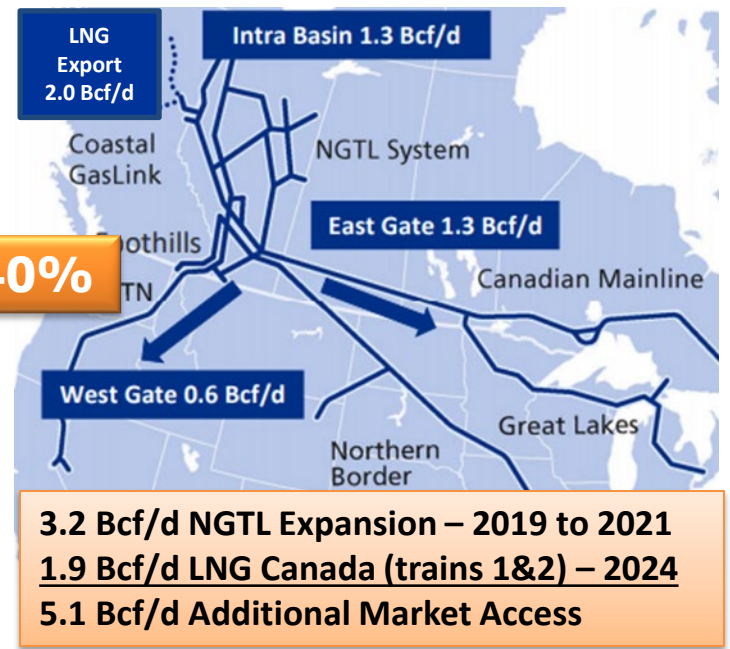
LNG Export 2.0 Bcf/d

Intra Basin 1.3 Bcf/d

Coastal GasLink

NGTL System

East Gate 1.3 Bcf/d

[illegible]othills

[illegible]0%

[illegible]TN

Canadian Mainline

West Gate 0.6 Bcf/d

Great Lakes

Northern Border

3.2 Bcf/d NGTL Expansion – 2019 to 2021
1.9 Bcf/d LNG Canada (trains 1&2) – 2024
5.1 Bcf/d Additional Market Access